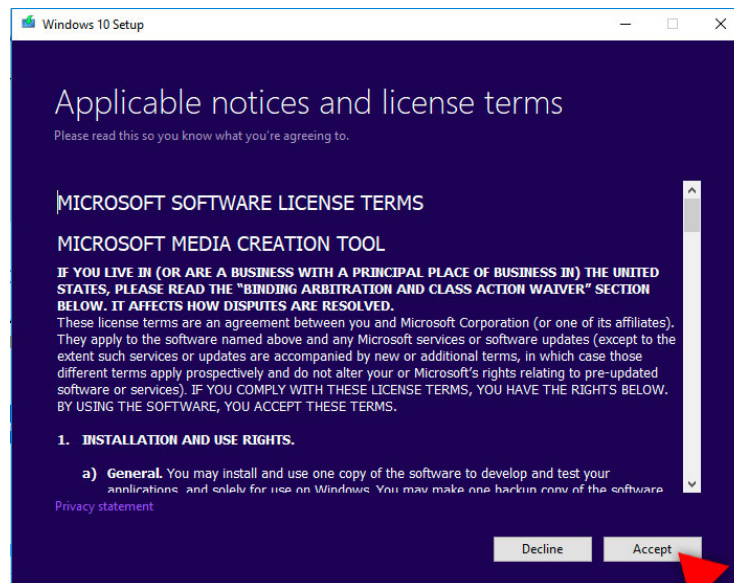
Windows 10 Setup

Applicable notices and license terms

Please read this so you know what you're agreeing to.

MICROSOFT SOFTWARE LICENSE TERMS

MICROSOFT MEDIA CREATION TOOL

IF YOU LIVE IN (OR ARE A BUSINESS WITH A PRINCIPAL PLACE OF BUSINESS IN) THE UNITED STATES, PLEASE READ THE "BINDING ARBITRATION AND CLASS ACTION WAIVER" SECTION BELOW. IT AFFECTS HOW DISPUTES ARE RESOLVED.

These license terms are an agreement between you and Microsoft Corporation (or one of its affiliates). They apply to the software named above and any Microsoft services or software updates (except to the extent such services or updates are accompanied by new or additional terms, in which case those different terms apply prospectively and do not alter your or Microsoft's rights relating to pre-updated software or services). IF YOU COMPLY WITH THESE LICENSE TERMS, YOU HAVE THE RIGHTS BELOW. BY USING THE SOFTWARE, YOU ACCEPT THESE TERMS.

1. INSTALLATION AND USE RIGHTS.

a) General. You may install and use one copy of the software to develop and test your applications, and solely for use on Windows. You may make one backup copy of the software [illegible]

Privacy statement

Decline

Accept